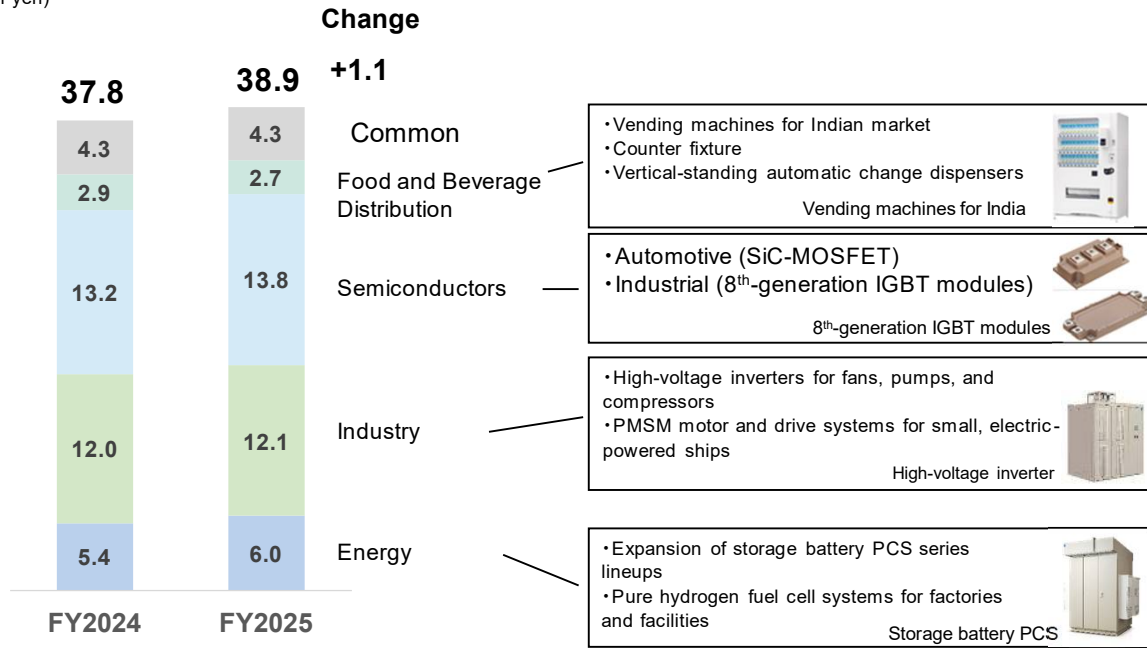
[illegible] yen)

Change

37.8

38.9

+1.1

4.3

4.3

Common

2.9

2.7

Food and Beverage Distribution

13.2

13.8

Semiconductors

12.0

12.1

Industry

5.4

6.0

Energy

FY2024

FY2025

・Vending machines for Indian market
・Counter fixture
・Vertical-standing automatic change dispensers

Vending machines for India

・Automotive (SiC-MOSFET)
・Industrial ($8^{th}$-generation IGBT modules)

$8^{th}$-generation IGBT modules

・High-voltage inverters for fans, pumps, and compressors
・PMSM motor and drive systems for small, electric-powered ships

High-voltage inverter

・Expansion of storage battery PCS series lineups
・Pure hydrogen fuel cell systems for factories and facilities

Storage battery PCS